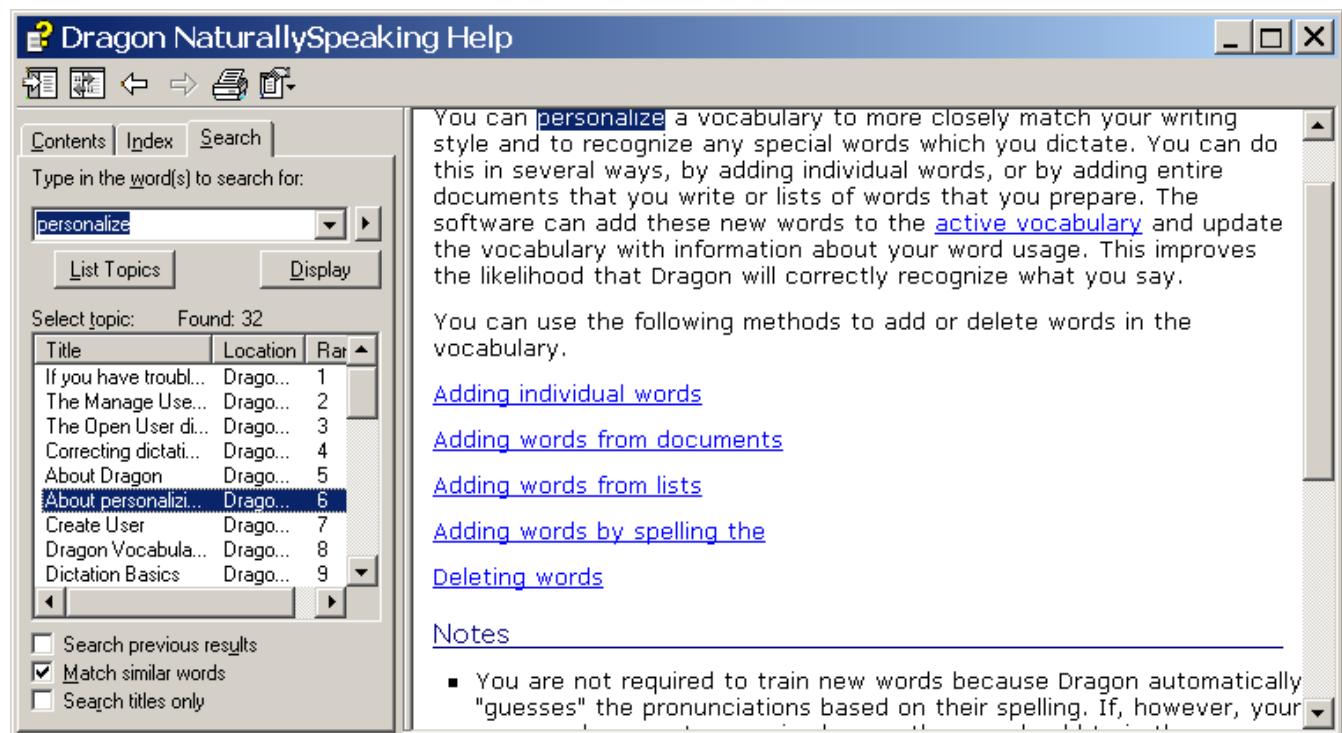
Dragon NaturallySpeaking Help

Contents | Index | Search

Type in the word(s) to search for:

personalize

List Topics | Display

Select topic: Found: 32

| Title | Location | Ra |
|---|---|---|
| If you have troubl... | Drago... | 1 |
| The Manage Use... | Drago... | 2 |
| The Open User di... | Drago... | 3 |
| Correcting dictati... | Drago... | 4 |
| About Dragon | Drago... | 5 |
| About personalizi... | Drago... | 6 |
| Create User | Drago... | 7 |
| Dragon Vocabula... | Drago... | 8 |
| Dictation Basics | Drago... | 9 |

Search previous results
Match similar words
Search titles only

You can personalize a vocabulary to more closely match your writing style and to recognize any special words which you dictate. You can do this in several ways, by adding individual words, or by adding entire documents that you write or lists of words that you prepare. The software can add these new words to the active vocabulary and update the vocabulary with information about your word usage. This improves the likelihood that Dragon will correctly recognize what you say.

You can use the following methods to add or delete words in the vocabulary.

Adding individual words

Adding words from documents

Adding words from lists

Adding words by spelling the

Deleting words

Notes

▪ You are not required to train new words because Dragon automatically "guesses" the pronunciations based on their spelling. If, however, your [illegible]